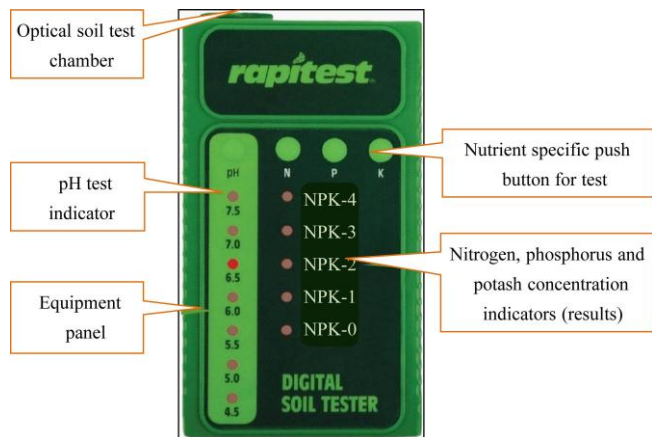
Optical soil test chamber

rapitest

pH test indicator

pH
7.5
7.0
6.5
6.0
5.5
5.0
4.5

Equipment panel

N P K

Nutrient specific push button for test

NPK-4
NPK-3
NPK-2
NPK-1
NPK-0

Nitrogen, phosphorus and potash concentration indicators (results)

DIGITAL SOIL TESTER